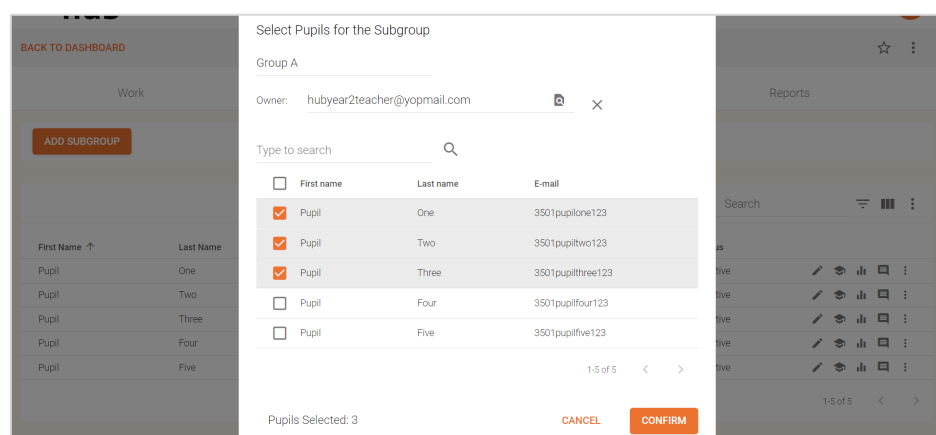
BACK TO DASHBOARD

Work

Reports

ADD SUBGROUP

Search

First Name ↑ | Last Name
Pupil | One
Pupil | Two
Pupil | Three
Pupil | Four
Pupil | Five

us
tive
tive
tive
tive
tive

1-5 of 5

Select Pupils for the Subgroup

Group A

Owner: hubyear2teacher@yopmail.com

Type to search

| | First name | Last name | E-mail |
|---|---|---|---|
| ☑ | Pupil | One | 3501pupilone123 |
| ☑ | Pupil | Two | 3501pupiltwo123 |
| ☑ | Pupil | Three | 3501pupilthree123 |
| ☐ | Pupil | Four | 3501pupilfour123 |
| ☐ | Pupil | Five | 3501pupilfive123 |

1-5 of 5

Pupils Selected: 3

CANCEL

CONFIRM